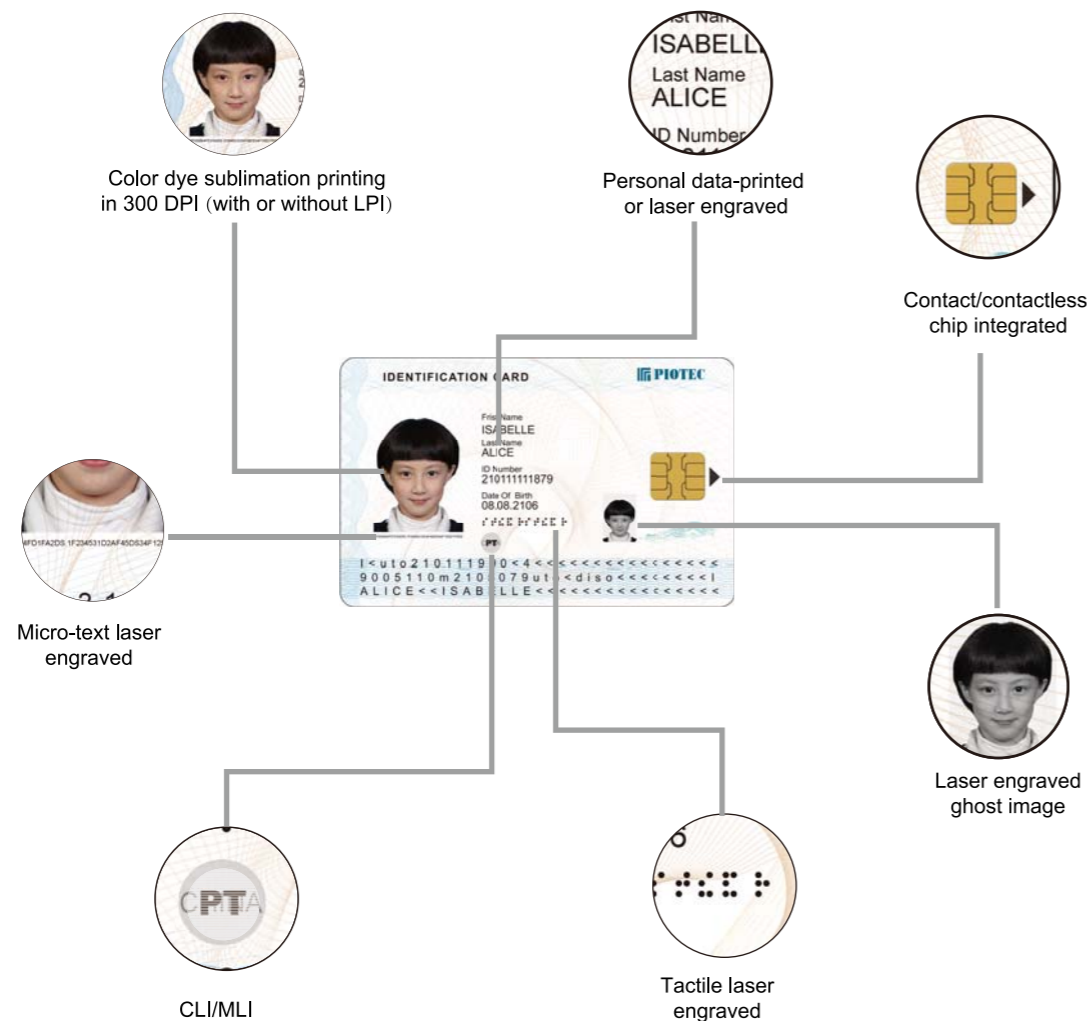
Color dye sublimation printing in 300 DPI (with or without LPI)

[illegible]st Nam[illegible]
ISABELL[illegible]
Last Name
ALICE
ID Number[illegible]

Personal data-printed or laser engraved

Contact/contactless chip integrated

IDENTIFICATION CARD

PIOTEC

First Name
ISABELLE
Last Name
ALICE
ID Number
210111111879
Date Of Birth
08.08.2106

PT

I<uto210111990<4<<<<<<<<<<<<<<<<
9005110m2105079uto<diso<<<<<<<<I
ALICE<<ISABELLE<<<<<<<<<<<<<<<<<

#FD1FA2DS.1F234531D2AF45D534F12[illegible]

Micro-text laser engraved

Laser engraved ghost image

CPTA

CLI/MLI

Tactile laser engraved